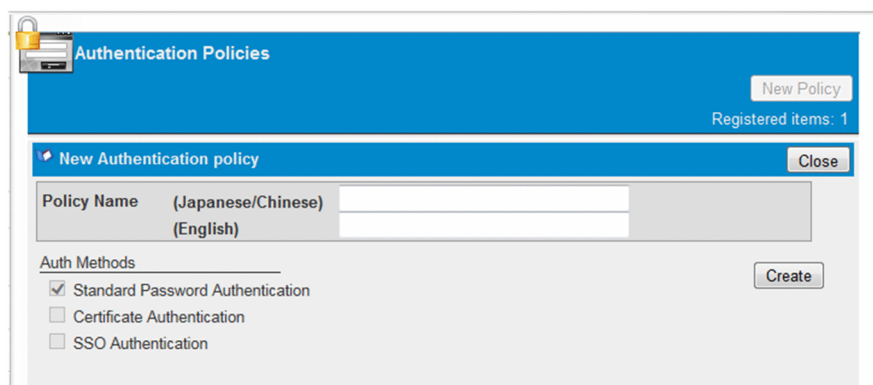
Authentication Policies

New Policy

Registered items: 1

New Authentication policy

Close

| Policy Name | (Japanese/Chinese) | |
|---|---|---|
| | (English) | |

Auth Methods

Create

Standard Password Authentication

Certificate Authentication

SSO Authentication